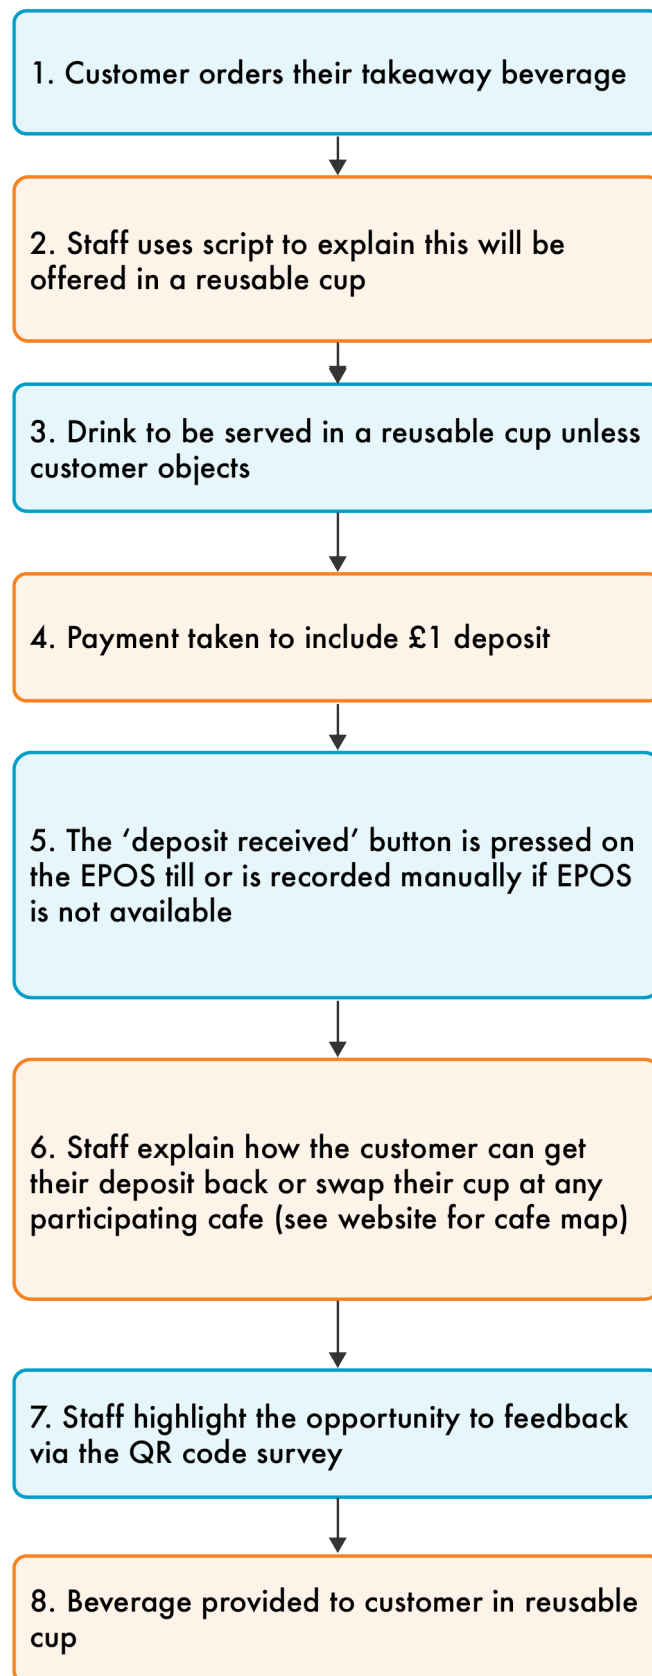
1. Customer orders their takeaway beverage

2. Staff uses script to explain this will be offered in a reusable cup

3. Drink to be served in a reusable cup unless customer objects

4. Payment taken to include £1 deposit

5. The ‘deposit received’ button is pressed on the EPOS till or is recorded manually if EPOS is not available

6. Staff explain how the customer can get their deposit back or swap their cup at any participating cafe (see website for cafe map)

7. Staff highlight the opportunity to feedback via the QR code survey

8. Beverage provided to customer in reusable cup